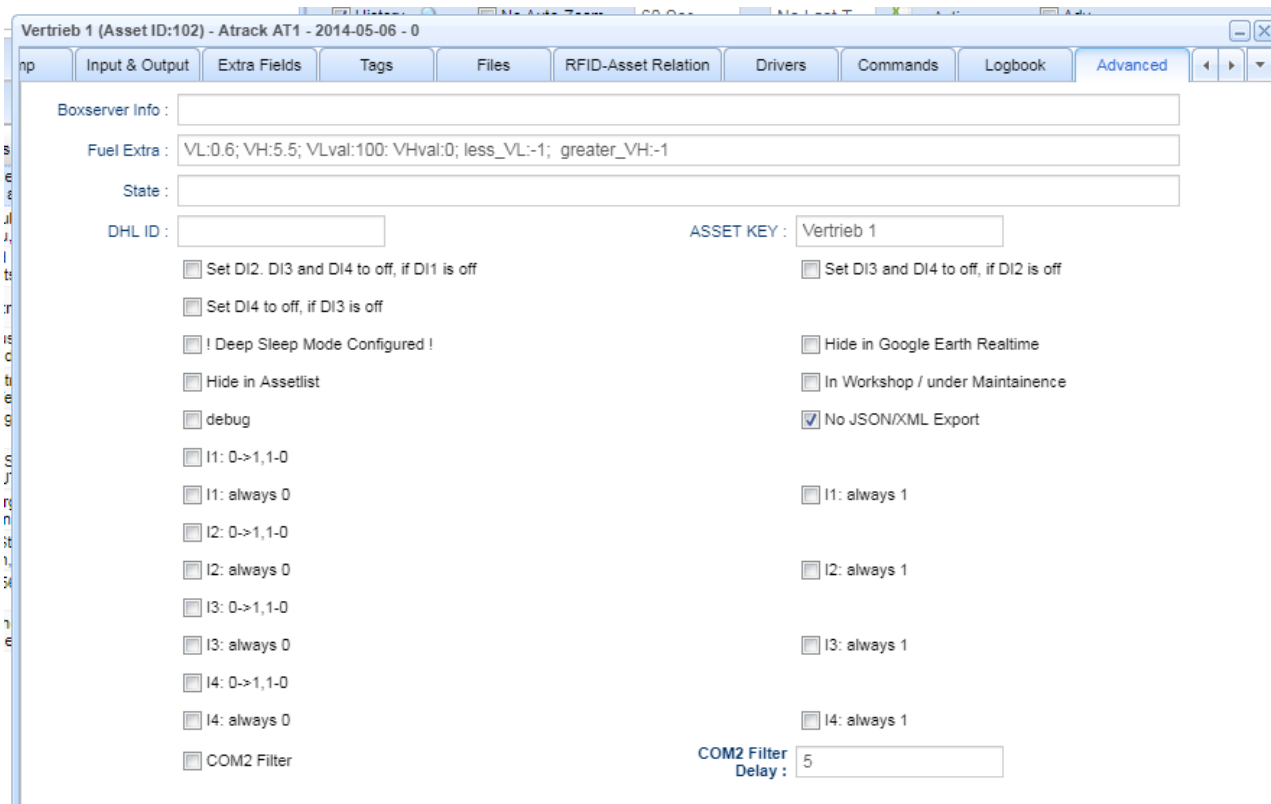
Vertrieb 1 (Asset ID:102) - Atrack AT1 - 2014-05-06 - 0

np | Input & Output | Extra Fields | Tags | Files | RFID-Asset Relation | Drivers | Commands | Logbook | Advanced

Boxserver Info :

Fuel Extra : VL:0.6; VH:5.5; VLval:100: VHval:0; less_VL:-1; greater_VH:-1

State :

DHL ID :

ASSET KEY : Vertrieb 1

Set DI2. DI3 and DI4 to off, if DI1 is off

Set DI3 and DI4 to off, if DI2 is off

Set DI4 to off, if DI3 is off

! Deep Sleep Mode Configured !

Hide in Google Earth Realtime

Hide in Assetlist

In Workshop / under Maintainence

debug

No JSON/XML Export

I1: 0->1,1-0

I1: always 0

I1: always 1

I2: 0->1,1-0

I2: always 0

I2: always 1

I3: 0->1,1-0

I3: always 0

I3: always 1

I4: 0->1,1-0

I4: always 0

I4: always 1

COM2 Filter

COM2 Filter Delay : 5